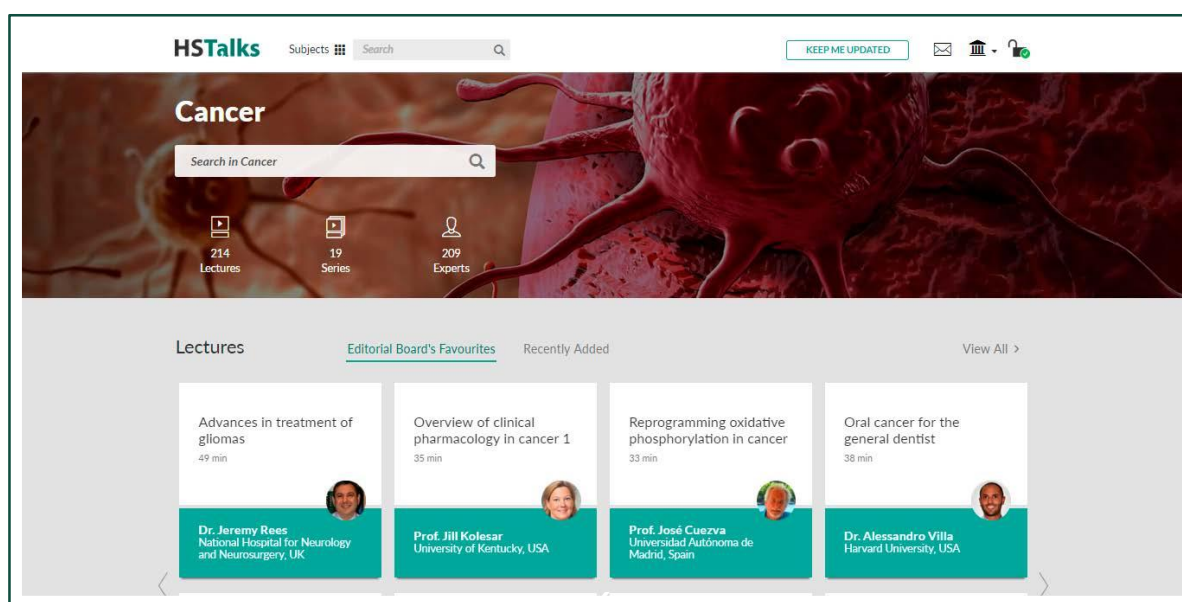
HSTalks Subjects Search

KEEP ME UPDATED

Cancer

Search in Cancer

214 Lectures

19 Series

209 Experts

Lectures

Editorial Board's Favourites

Recently Added

View All >

Advances in treatment of gliomas
49 min

Dr. Jeremy Rees
National Hospital for Neurology and Neurosurgery, UK

Overview of clinical pharmacology in cancer 1
35 min

Prof. Jill Kolesar
University of Kentucky, USA

Reprogramming oxidative phosphorylation in cancer
33 min

Prof. José Cuezva
Universidad Autónoma de Madrid, Spain

Oral cancer for the general dentist
38 min

Dr. Alessandro Villa
Harvard University, USA